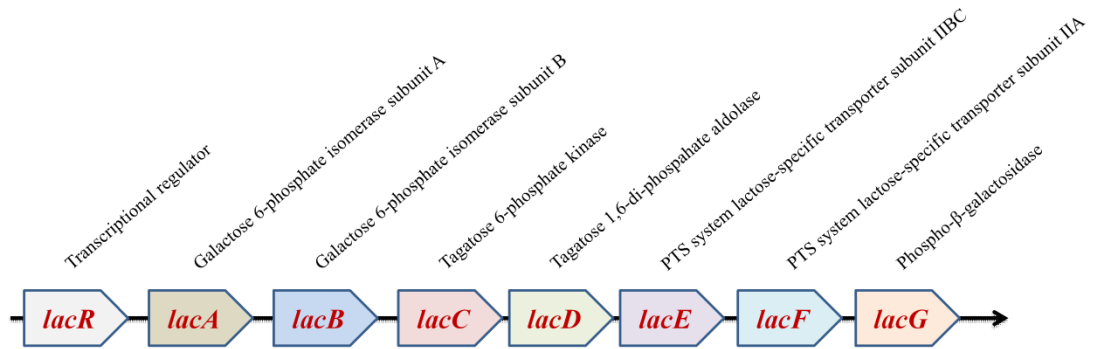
Transcriptional regulator

Galactose 6-phosphate isomerase subunit A

Galactose 6-phosphate isomerase subunit B

Tagatose 6-phosphate kinase

Tagatose 1,6-di-phospahate aldolase

PTS system lactose-specific transporter subunit IIBC

PTS system lactose-specific transporter subunit IIA

Phospho-β-galactosidase

lacR lacA lacB lacC lacD lacE lacF lacG